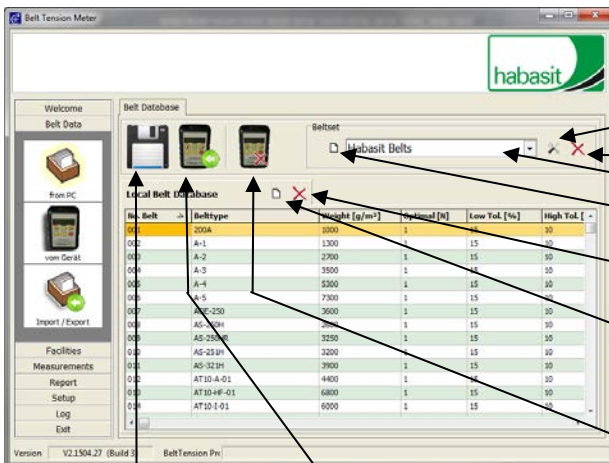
Belt Tension Meter

habasit

Welcome
Belt Data

from PC

vom Gerät

Import / Export

Facilities
Measurements
Report
Setup
Log
Exit

Belt Database

Beltset
Habasit Belts

Local Belt Database

| No. Belt | Belttype | Weight [g/m²] | Optimal [N] | Low Tol. [%] | High Tol. [ |
|---|---|---|---|---|---|
| 001 | 200A | 1000 | 1 | 15 | 10 |
| 002 | A-1 | 1300 | 1 | 15 | 10 |
| 003 | A-2 | 2700 | 1 | 15 | 10 |
| 004 | A-3 | 3500 | 1 | 15 | 10 |
| 005 | A-4 | 5300 | 1 | 15 | 10 |
| 006 | A-5 | 7300 | 1 | 15 | 10 |
| 007 | AGE-250 | 3600 | 1 | 15 | 10 |
| 008 | AS-250H | 2800 | 1 | 15 | 10 |
| 009 | AS-250HR | 3250 | 1 | 15 | 10 |
| 010 | AS-251H | 3200 | 1 | 15 | 10 |
| 011 | AS-321H | 3900 | 1 | 15 | 10 |
| 012 | AT10-A-01 | 4400 | 1 | 15 | 10 |
| 013 | AT10-HF-01 | 6800 | 1 | 15 | 10 |
| 014 | AT10-I-01 | 6000 | 1 | 15 | 10 |

Version V2.1504.27 (Build 3 BeltTension Pro